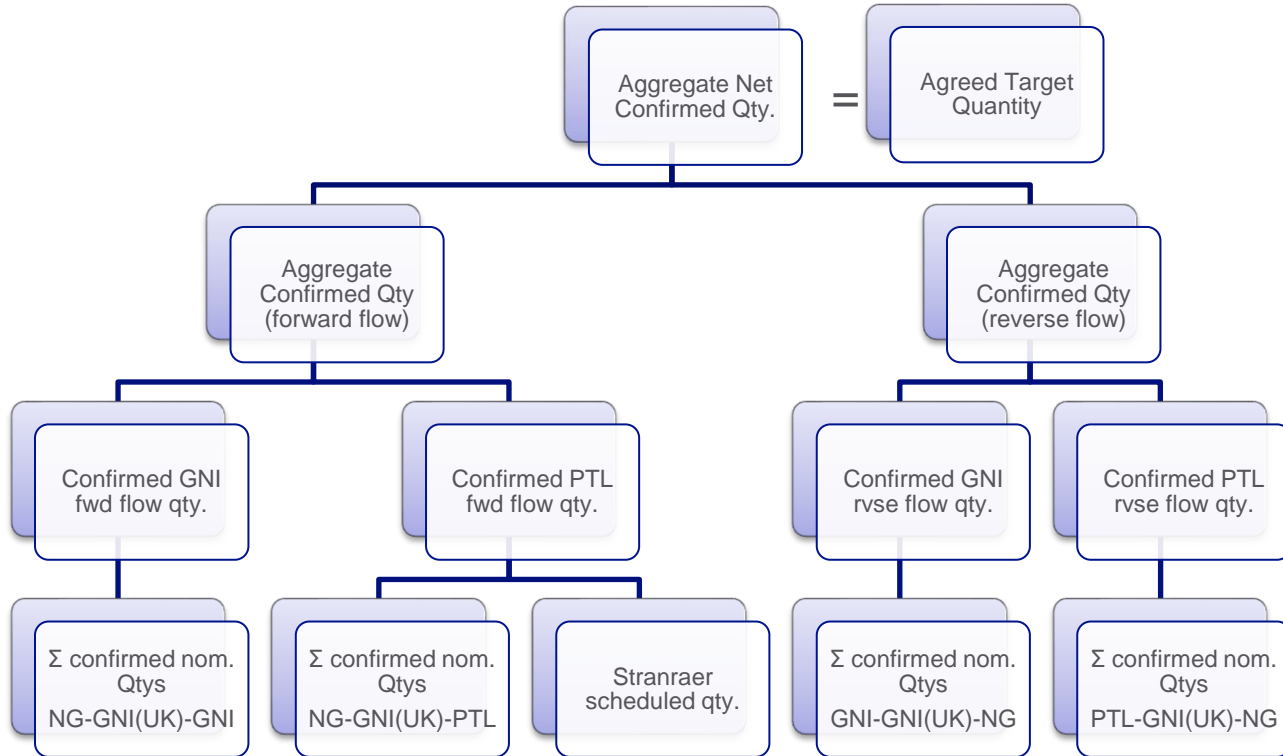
Aggregate Net Confirmed Qty.

=

Agreed Target Quantity

Aggregate Confirmed Qty (forward flow)

Aggregate Confirmed Qty (reverse flow)

Confirmed GNI fwd flow qty.

Confirmed PTL fwd flow qty.

Confirmed GNI rvse flow qty.

Confirmed PTL rvse flow qty.

Σ confirmed nom. Qtys NG-GNI(UK)-GNI

Σ confirmed nom. Qtys NG-GNI(UK)-PTL

Stranraer scheduled qty.

Σ confirmed nom. Qtys GNI-GNI(UK)-NG

Σ confirmed nom. Qtys PTL-GNI(UK)-NG